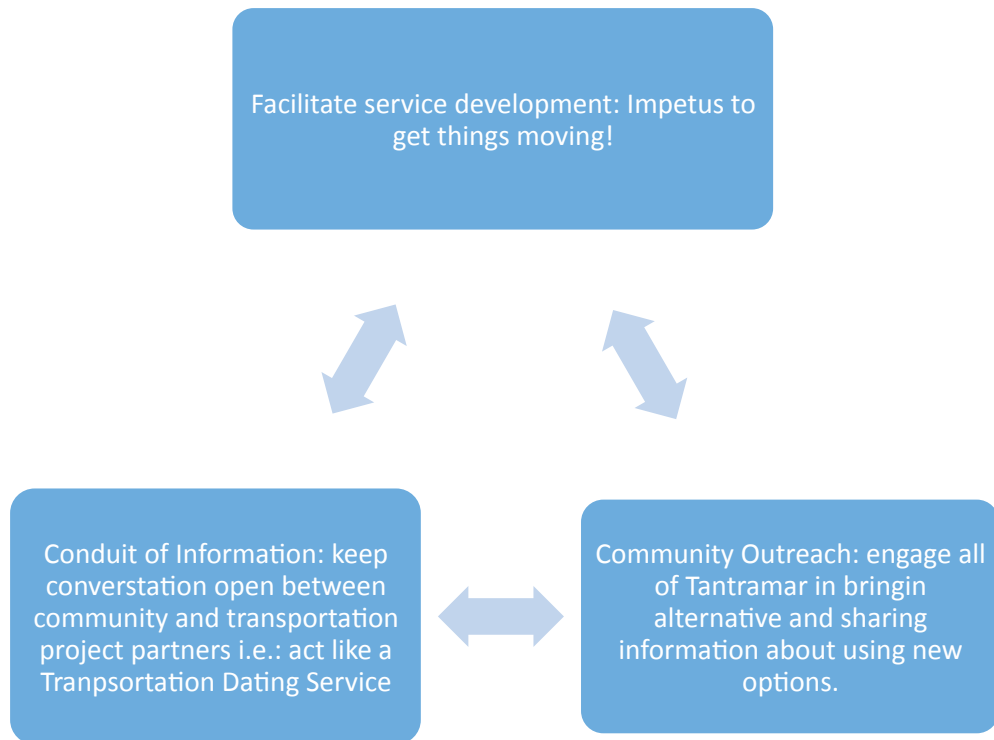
Facilitate service development: Impetus to get things moving!

Conduit of Information: keep converstation open between community and transportation project partners i.e.: act like a Tranpsortation Dating Service

Community Outreach: engage all of Tantramar in bringin alternative and sharing information about using new options.